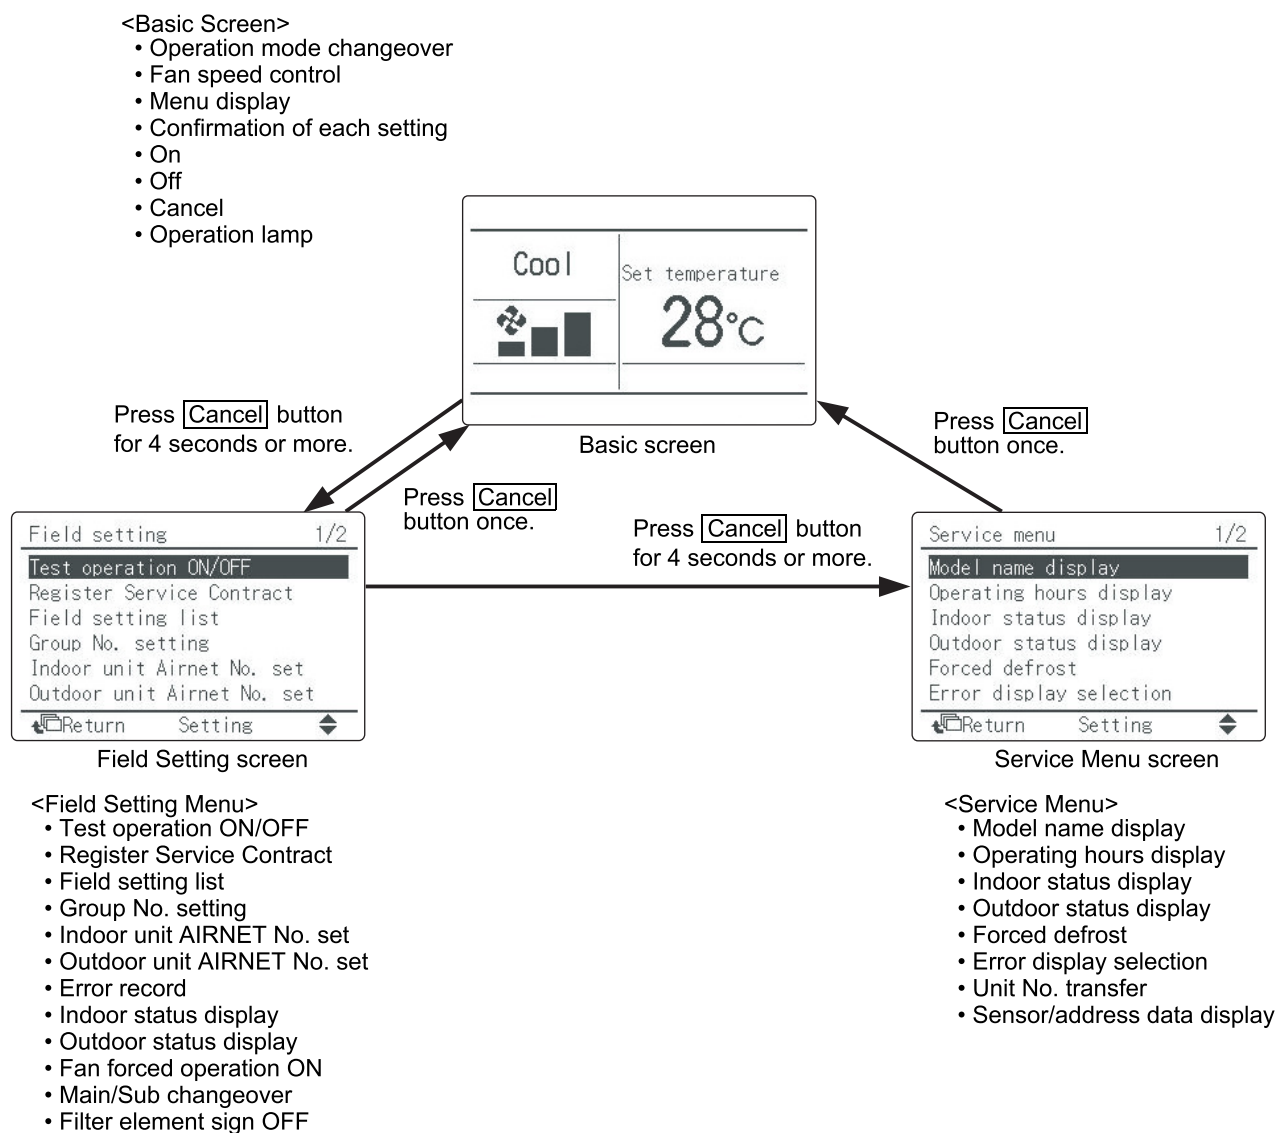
<Basic Screen>
• Operation mode changeover
• Fan speed control
• Menu display
• Confirmation of each setting
• On
• Off
• Cancel
• Operation lamp

Cool

Set temperature

28°C

Press Cancel button for 4 seconds or more.

Basic screen

Press Cancel button once.

Press Cancel button once.

Press Cancel button for 4 seconds or more.

Field setting 1/2
Test operation ON/OFF
Register Service Contract
Field setting list
Group No. setting
Indoor unit Airnet No. set
Outdoor unit Airnet No. set
Return Setting

Field Setting screen

Service menu 1/2
Model name display
Operating hours display
Indoor status display
Outdoor status display
Forced defrost
Error display selection
Return Setting

Service Menu screen

<Field Setting Menu>
• Test operation ON/OFF
• Register Service Contract
• Field setting list
• Group No. setting
• Indoor unit AIRNET No. set
• Outdoor unit AIRNET No. set
• Error record
• Indoor status display
• Outdoor status display
• Fan forced operation ON
• Main/Sub changeover
• Filter element sign OFF

<Service Menu>
• Model name display
• Operating hours display
• Indoor status display
• Outdoor status display
• Forced defrost
• Error display selection
• Unit No. transfer
• Sensor/address data display